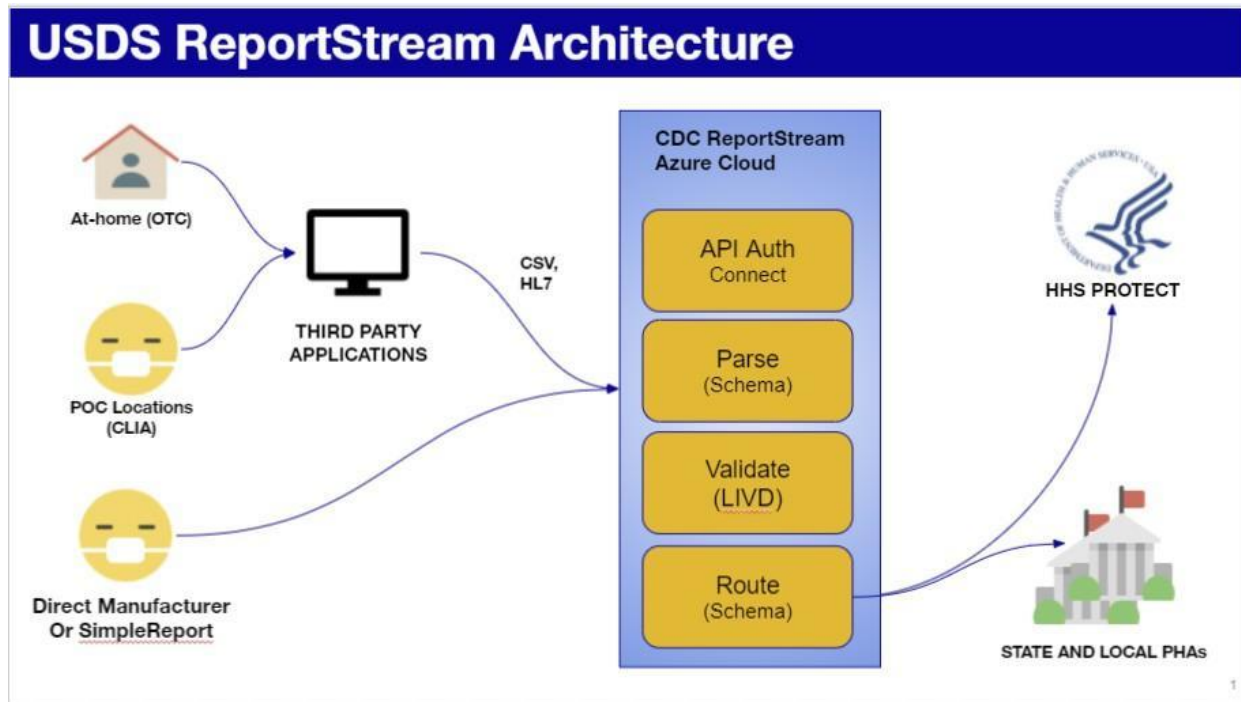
USDS ReportStream Architecture

At-home (OTC)

POC Locations (CLIA)

Direct Manufacturer Or SimpleReport

THIRD PARTY APPLICATIONS

CSV, HL7

CDC ReportStream Azure Cloud

API Auth Connect

Parse (Schema)

Validate (LIVD)

Route (Schema)

HHS PROTECT

STATE AND LOCAL PHAs

1